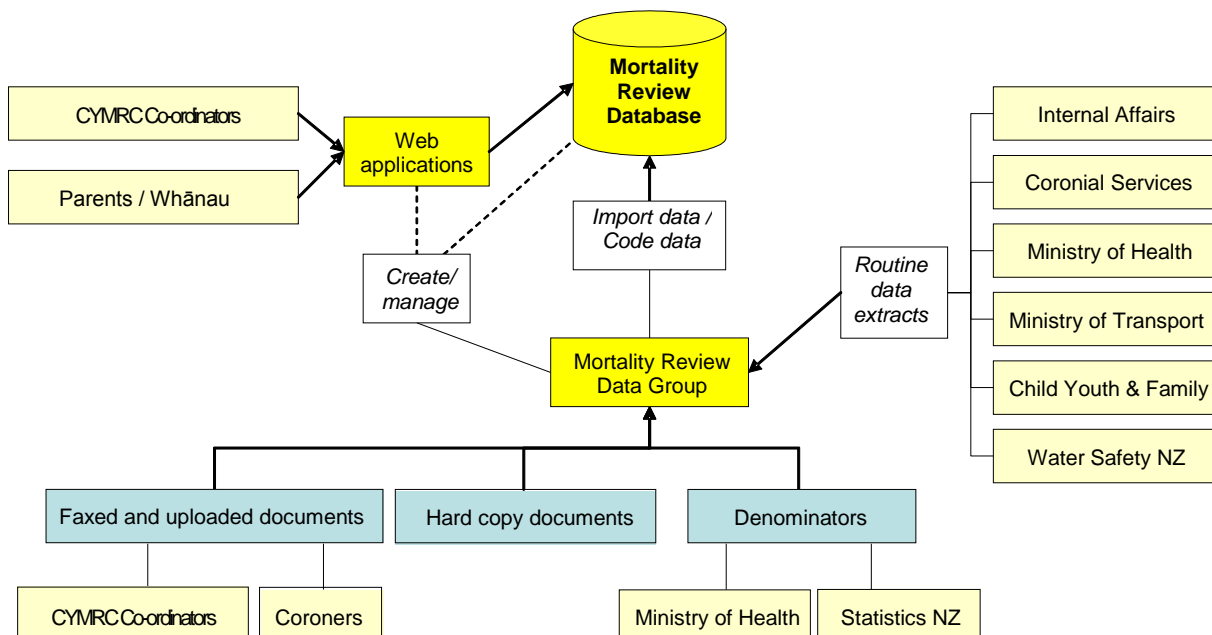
Mortality Review Database

CYMRC Co-ordinators

Parents / Whānau

Web applications

Create/ manage

Import data / Code data

Internal Affairs

Coronial Services

Ministry of Health

Ministry of Transport

Child Youth & Family

Water Safety NZ

Routine data extracts

Mortality Review Data Group

Faxed and uploaded documents

Hard copy documents

Denominators

CYMRC Co-ordinators

Coroners

Ministry of Health

Statistics NZ